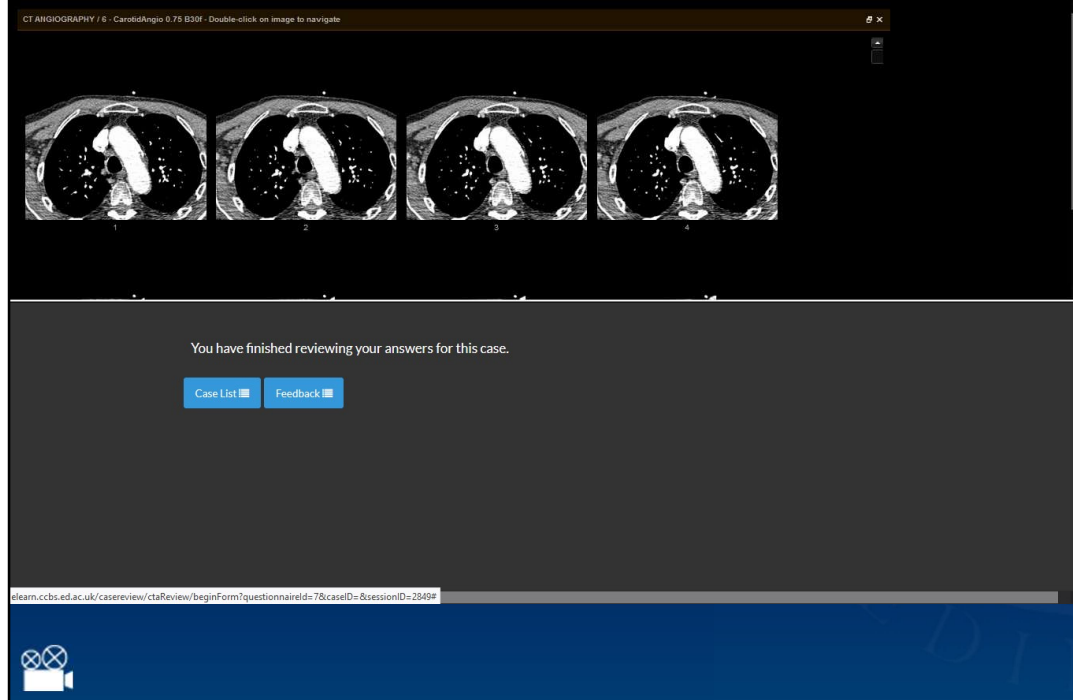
CT ANGIOGRAPHY / 6 - CarotidAngio 0.75 B30f - Double-click on image to navigate

1

2

3

4

You have finished reviewing your answers for this case.

Case List

Feedback

elearn.ccbs.ed.ac.uk/casereview/ctaReview/beginForm?questionnaireId=7&caseID=&sessionID=2849#